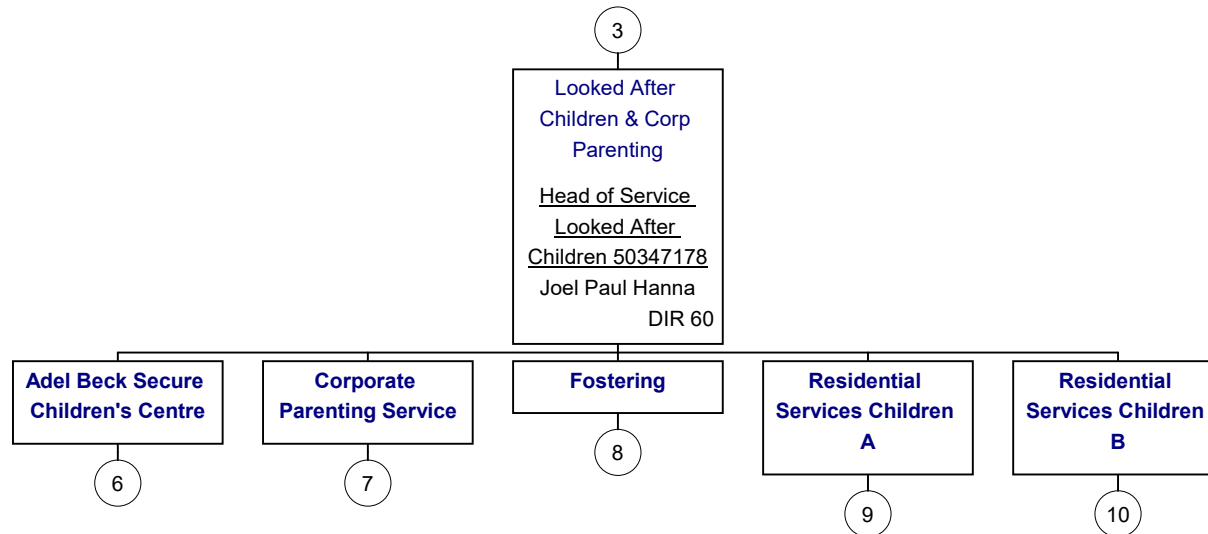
3

Looked After Children & Corp Parenting

Head of Service Looked After Children 50347178
Joel Paul Hanna
DIR 60

Adel Beck Secure Children's Centre

6

Corporate Parenting Service

7

Fostering

8

Residential Services Children A

9

Residential Services Children B

10